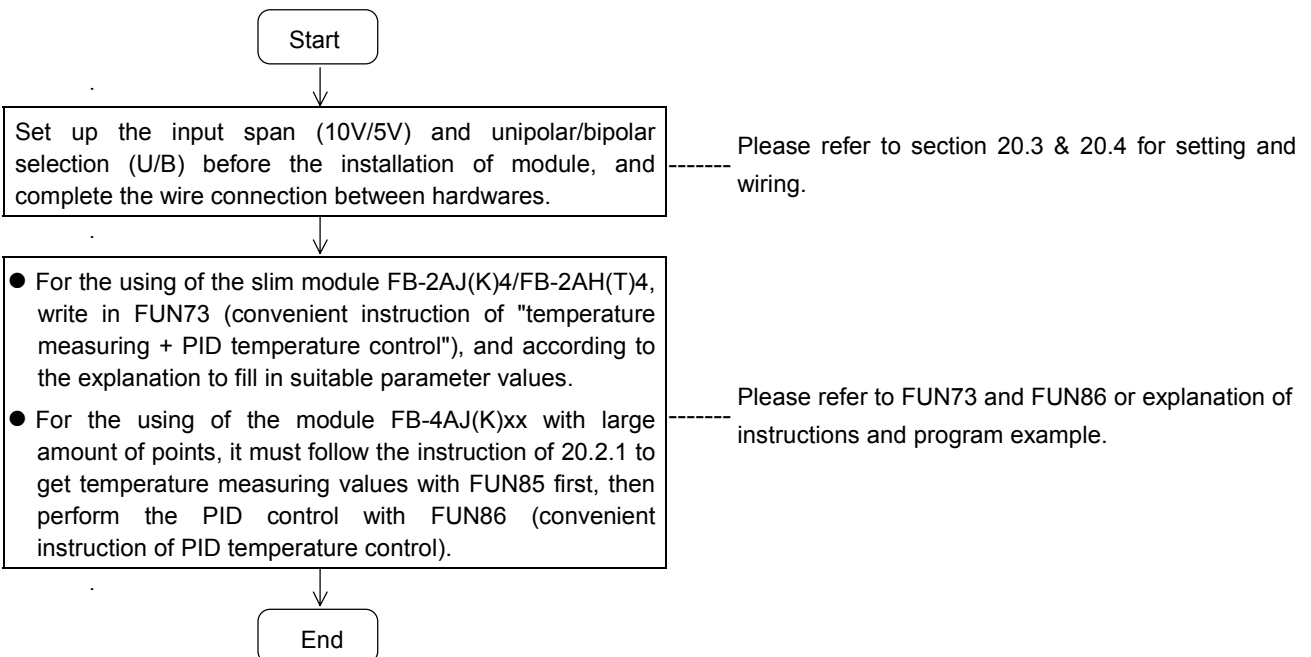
Start

Set up the input span (10V/5V) and unipolar/bipolar selection (U/B) before the installation of module, and complete the wire connection between hardwares.

Please refer to section 20.3 & 20.4 for setting and wiring.

● For the using of the slim module FB-2AJ(K)4/FB-2AH(T)4, write in FUN73 (convenient instruction of "temperature measuring + PID temperature control"), and according to the explanation to fill in suitable parameter values.

● For the using of the module FB-4AJ(K)xx with large amount of points, it must follow the instruction of 20.2.1 to get temperature measuring values with FUN85 first, then perform the PID control with FUN86 (convenient instruction of PID temperature control).

Please refer to FUN73 and FUN86 or explanation of instructions and program example.

End